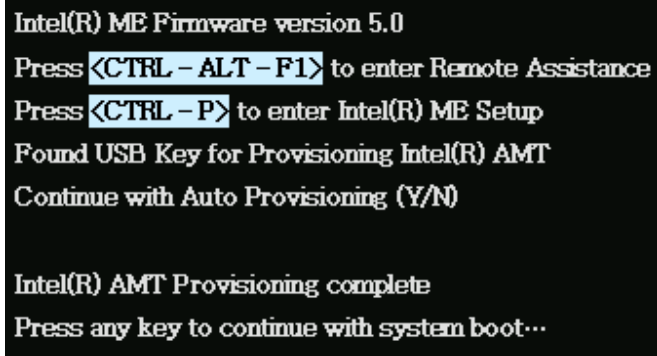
Intel(R) ME Firmware version 5.0
Press <CTRL – ALT – F1> to enter Remote Assistance
Press <CTRL – P> to enter Intel(R) ME Setup
Found USB Key for Provisioning Intel(R) AMT
Continue with Auto Provisioning (Y/N)

Intel(R) AMT Provisioning complete
Press any key to continue with system boot…